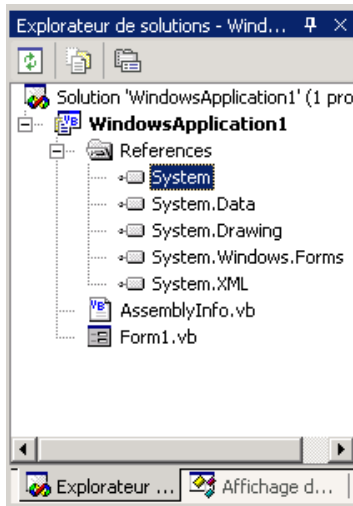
Explorateur de solutions - Wind...

Solution 'WindowsApplication1' (1 pro

WindowsApplication1

References

System

System.Data

System.Drawing

System.Windows.Forms

System.XML

AssemblyInfo.vb

Form1.vb

Explorateur ...

Affichage d...